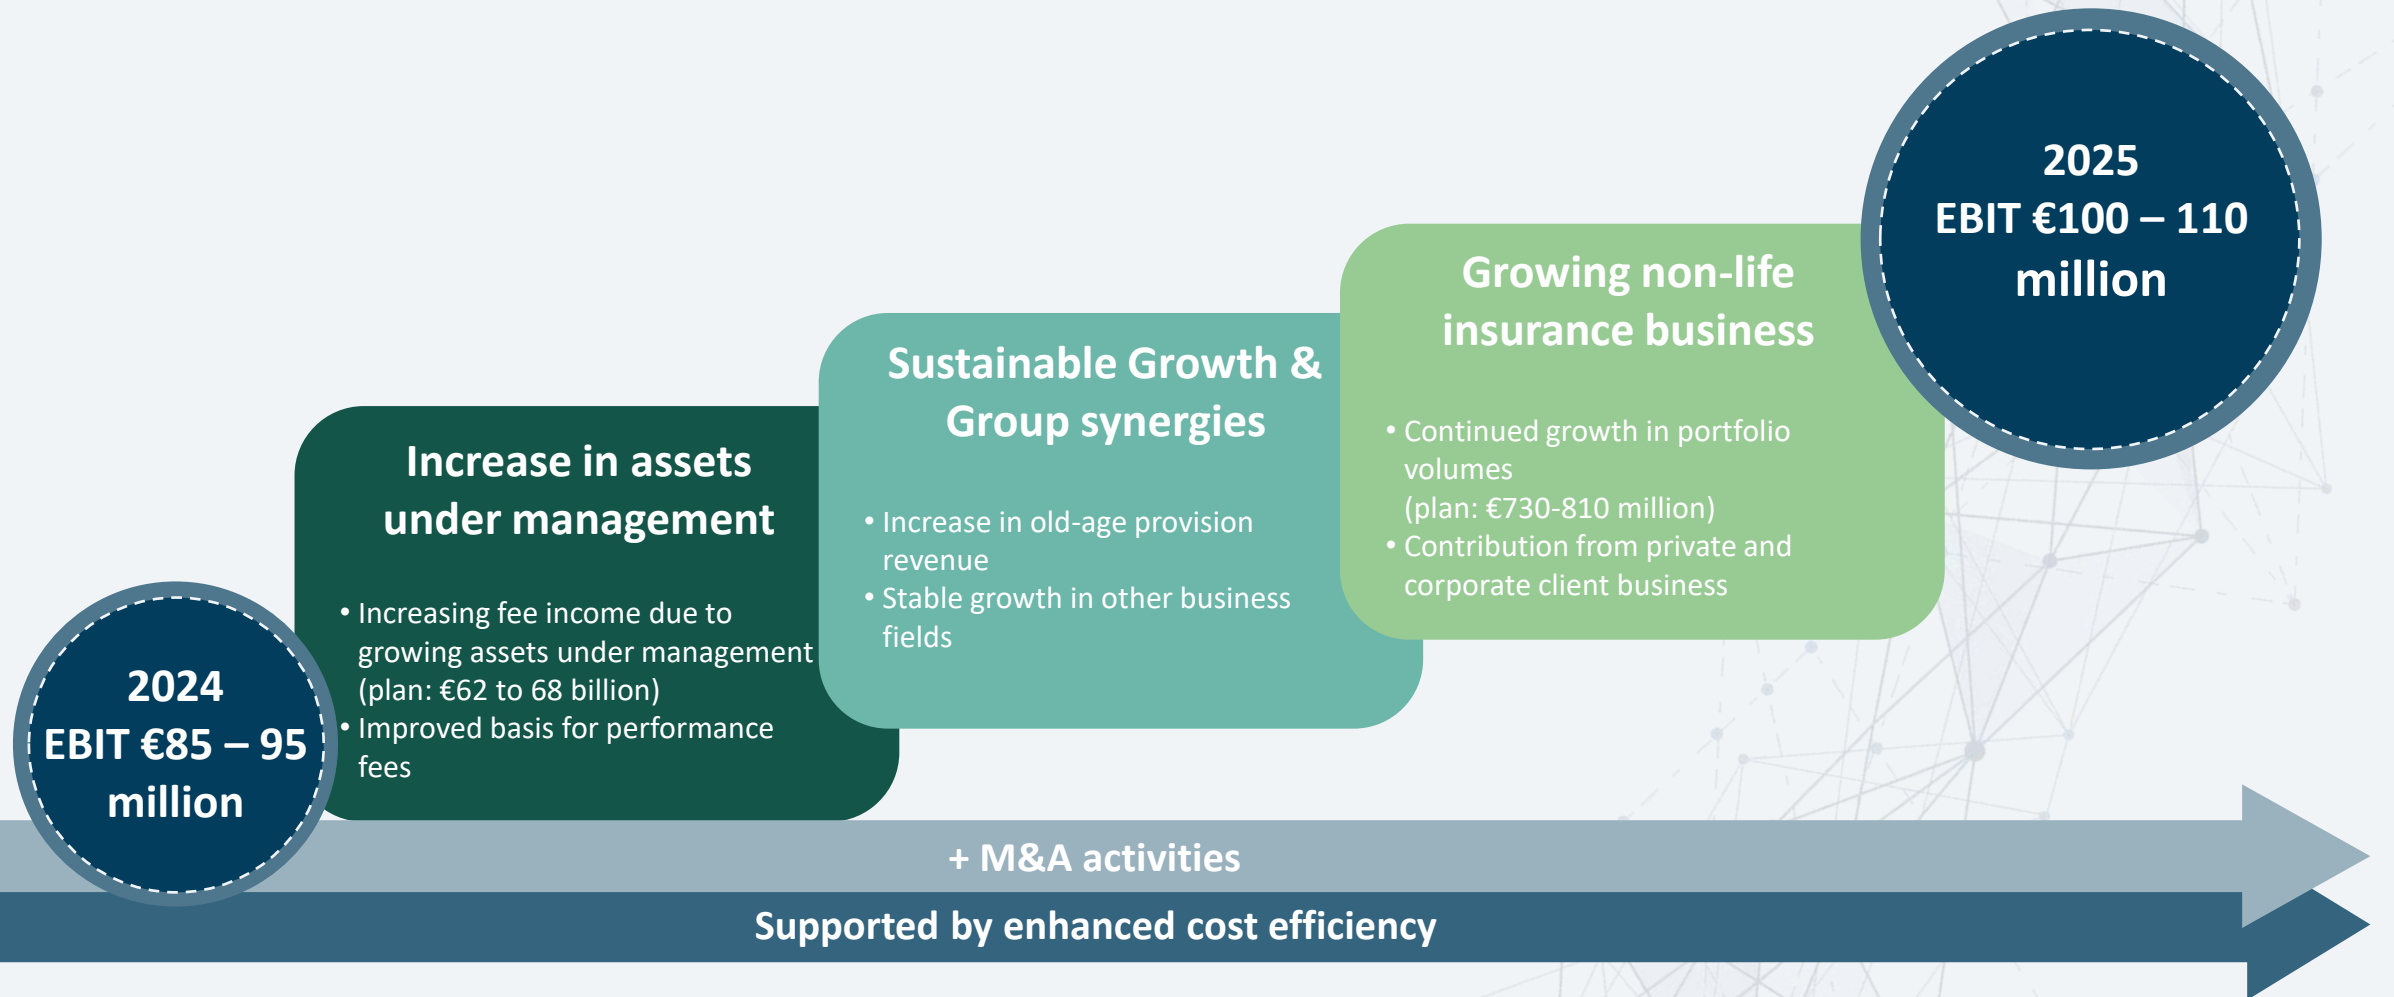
2024
EBIT €85 – 95 million

Increase in assets under management

• Increasing fee income due to growing assets under management (plan: €62 to 68 billion)
• Improved basis for performance fees

Sustainable Growth & Group synergies

• Increase in old-age provision revenue
• Stable growth in other business fields

Growing non-life insurance business

• Continued growth in portfolio volumes (plan: €730-810 million)
• Contribution from private and corporate client business

2025
EBIT €100 – 110 million

+ M&A activities

Supported by enhanced cost efficiency